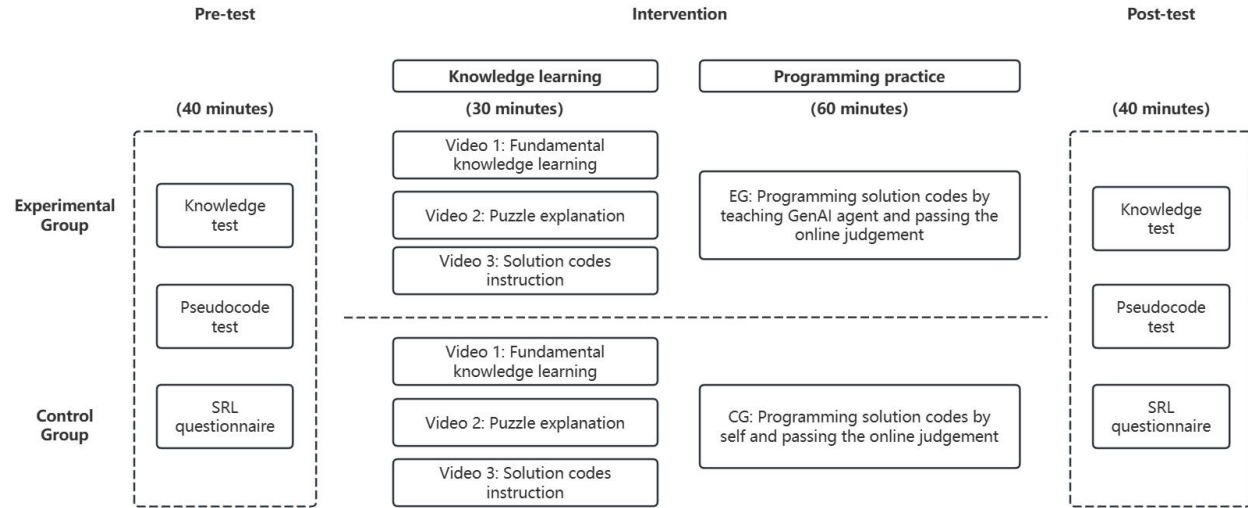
Pre-test

Intervention

Post-test

Knowledge learning

Programming practice

(40 minutes)

(30 minutes)

(60 minutes)

(40 minutes)

Experimental Group

Knowledge test

Video 1: Fundamental knowledge learning

Video 2: Puzzle explanation

Video 3: Solution codes instruction

EG: Programming solution codes by teaching GenAI agent and passing the online judgement

Knowledge test

Pseudocode test

Pseudocode test

Control Group

SRL questionnaire

Video 1: Fundamental knowledge learning

Video 2: Puzzle explanation

Video 3: Solution codes instruction

CG: Programming solution codes by self and passing the online judgement

SRL questionnaire